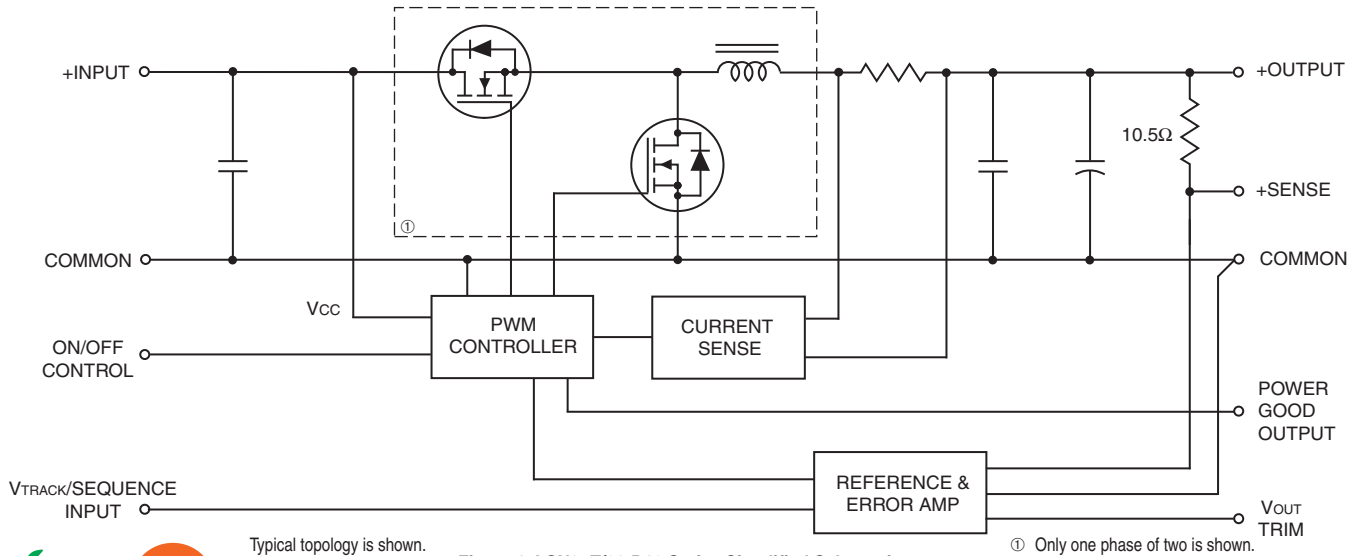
+INPUT

+OUTPUT

10.5Ω

+SENSE

①

COMMON

COMMON

VCC

PWM CONTROLLER

CURRENT SENSE

ON/OFF CONTROL

POWER GOOD OUTPUT

VTRACK/SEQUENCE INPUT

REFERENCE & ERROR AMP

VOUT TRIM

Typical topology is shown.

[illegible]

① Only one phase of two is shown.